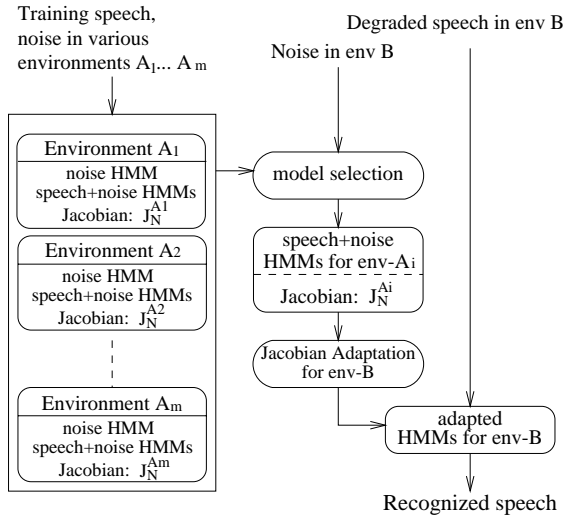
Training speech, noise in various environments $A_1 \ldots A_m$

Noise in env B

Degraded speech in env B

Environment $A_1$
noise HMM
speech+noise HMMs
Jacobian: $J_N^{A1}$

Environment $A_2$
noise HMM
speech+noise HMMs
Jacobian: $J_N^{A2}$

Environment $A_m$
noise HMM
speech+noise HMMs
Jacobian: $J_N^{Am}$

model selection

speech+noise HMMs for env-$A_i$
Jacobian: $J_N^{Ai}$

Jacobian Adaptation for env-B

adapted HMMs for env-B

Recognized speech